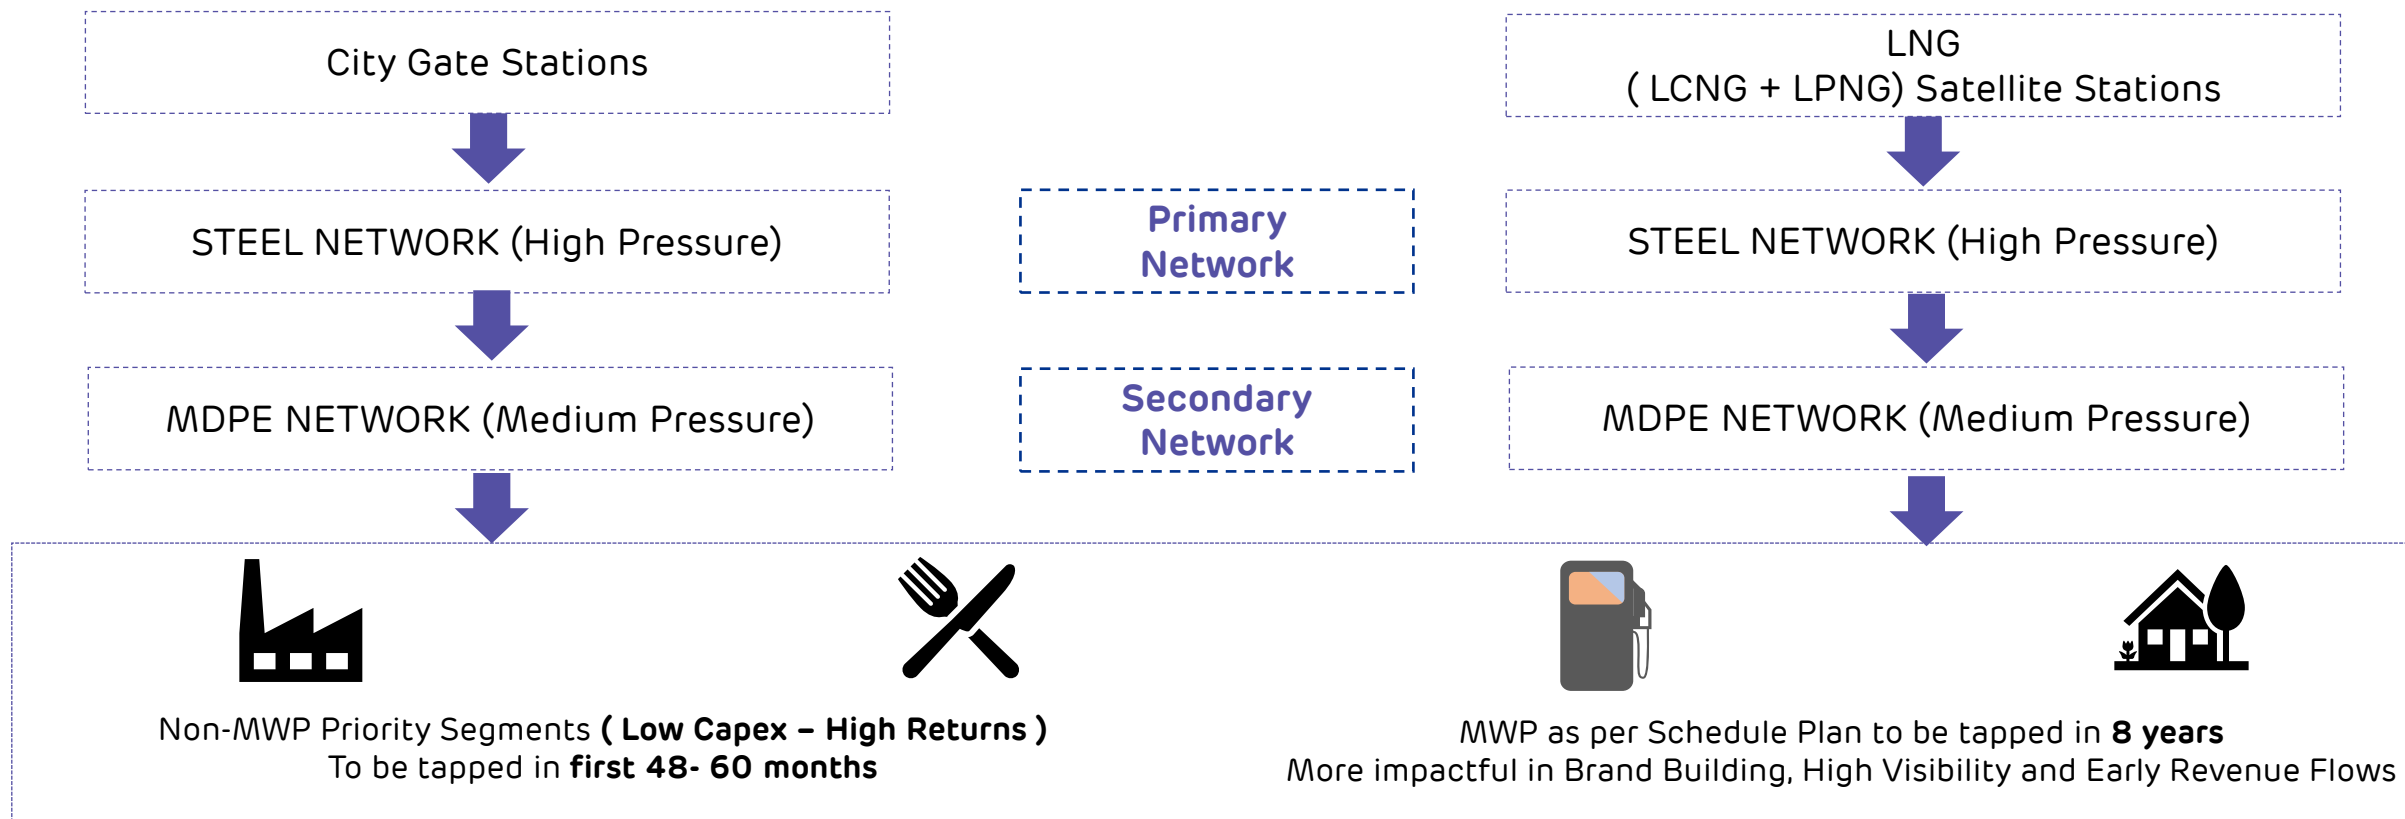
City Gate Stations

STEEL NETWORK (High Pressure)

MDPE NETWORK (Medium Pressure)

Primary Network

Secondary Network

LNG
( LCNG + LPNG) Satellite Stations

STEEL NETWORK (High Pressure)

MDPE NETWORK (Medium Pressure)

Non-MWP Priority Segments **( Low Capex – High Returns )**
To be tapped in **first 48- 60 months**

MWP as per Schedule Plan to be tapped in **8 years**
More impactful in Brand Building, High Visibility and Early Revenue Flows